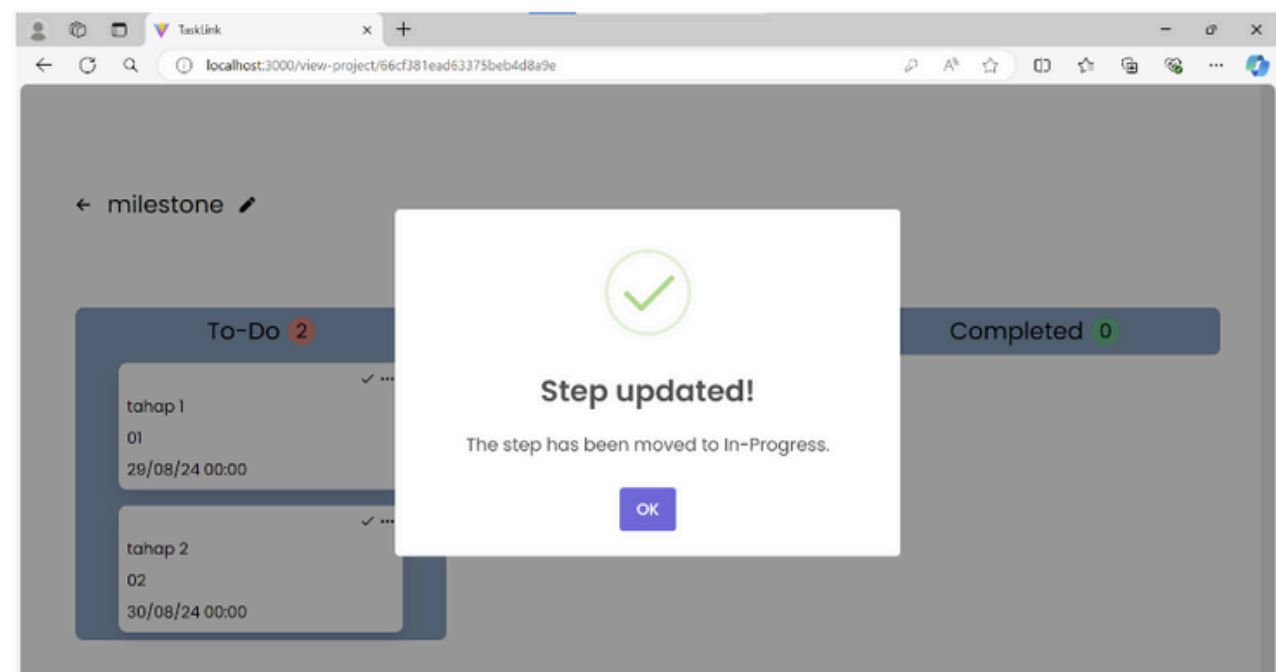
TaskLink

localhost:3000/view-project/66cf381ead63375beb4d8a9e

← milestone

To-Do 2

tahap 1
01
29/08/24 00:00

tahap 2
02
30/08/24 00:00

Completed 0

Step updated!

The step has been moved to In-Progress.

OK